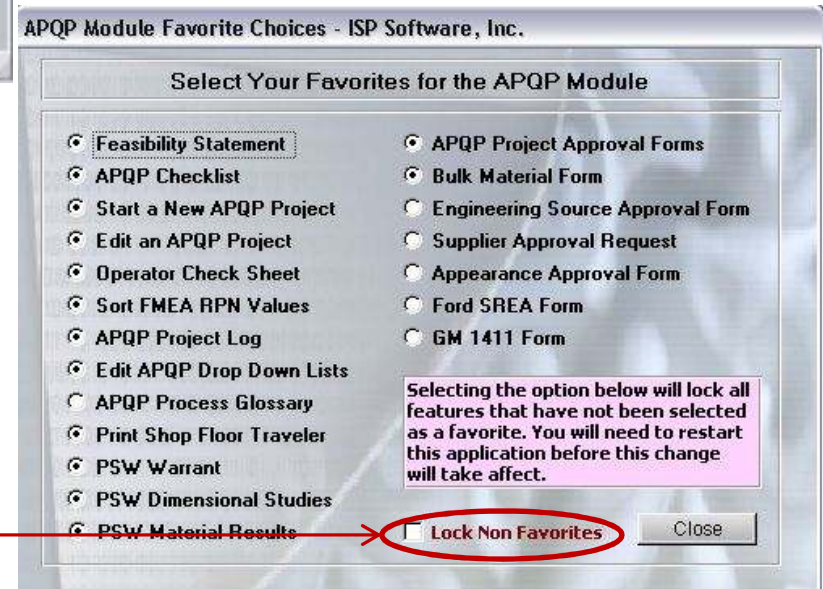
APQP Module Favorite Choices - ISP Software, Inc.

Select Your Favorites for the APQP Module

Feasibility Statement
APQP Checklist
Start a New APQP Project
Edit an APQP Project
Operator Check Sheet
Sort FMEA RPN Values
APQP Project Log
Edit APQP Drop Down Lists
APQP Process Glossary
Print Shop Floor Traveler
PSW Warrant
PSW Dimensional Studies
PSW Material Results

APQP Project Approval Forms
Bulk Material Form
Engineering Source Approval Form
Supplier Approval Request
Appearance Approval Form
Ford SREA Form
GM 1411 Form

Selecting the option below will lock all features that have not been selected as a favorite. You will need to restart this application before this change will take affect.

Lock Non Favorites

Close